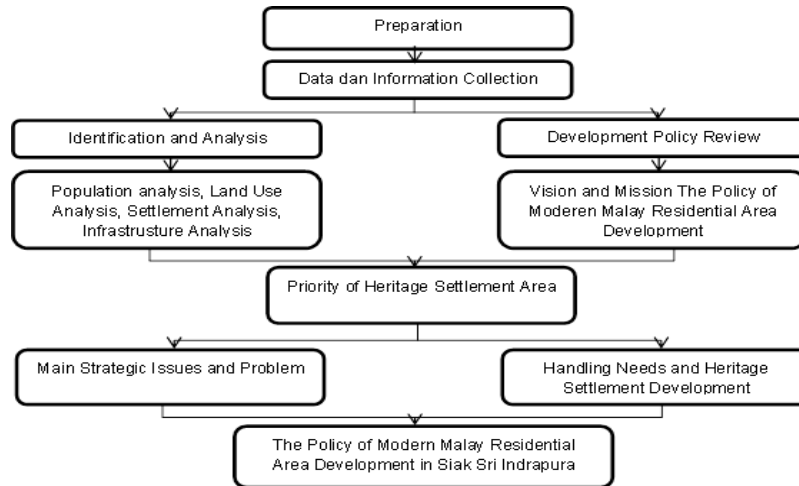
Preparation

Data dan Information Collection

Identification and Analysis

Development Policy Review

Population analysis, Land Use Analysis, Settlement Analysis, Infrastrusture Analysis

Vision and Mission The Policy of Moderen Malay Residential Area Development

Priority of Heritage Settlement Area

Main Strategic Issues and Problem

Handling Needs and Heritage Settlement Development

The Policy of Modern Malay Residential Area Development in Siak Sri Indrapura